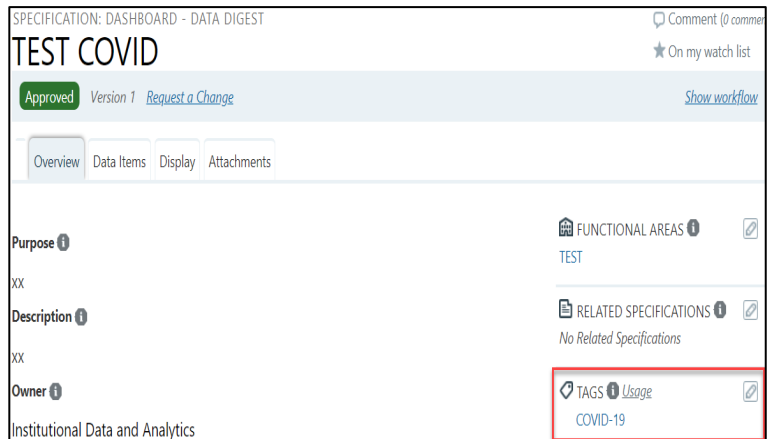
SPECIFICATION: DASHBOARD - DATA DIGEST
TEST COVID

Comment (0 commer
On my watch list

Approved Version 1 Request a Change

Show workflow

Overview Data Items Display Attachments

Purpose

XX

Description

XX

Owner

Institutional Data and Analytics

FUNCTIONAL AREAS
TEST

RELATED SPECIFICATIONS
No Related Specifications

TAGS Usage
COVID-19